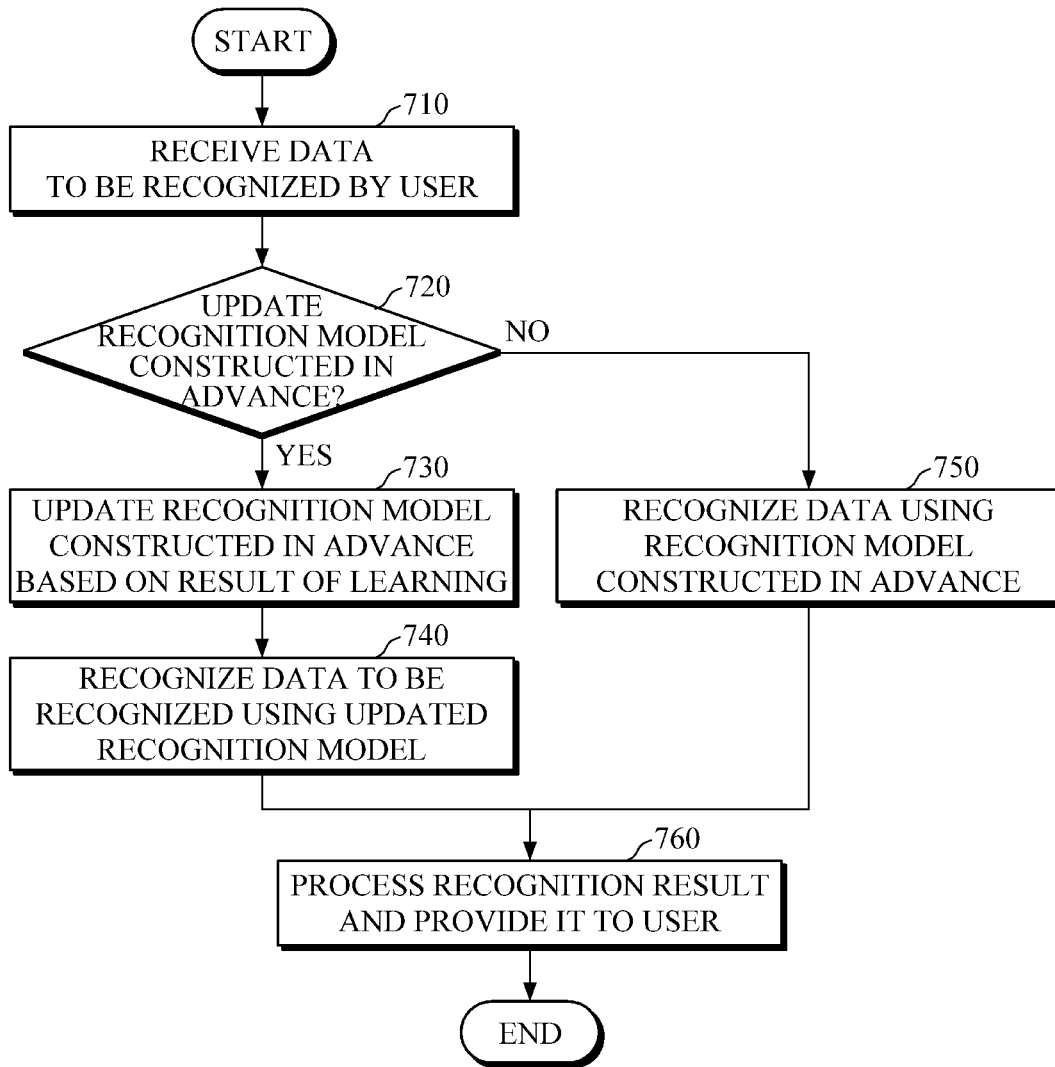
START

710
RECEIVE DATA TO BE RECOGNIZED BY USER

720
UPDATE RECOGNITION MODEL CONSTRUCTED IN ADVANCE?

NO

YES

730
UPDATE RECOGNITION MODEL CONSTRUCTED IN ADVANCE BASED ON RESULT OF LEARNING

750
RECOGNIZE DATA USING RECOGNITION MODEL CONSTRUCTED IN ADVANCE

740
RECOGNIZE DATA TO BE RECOGNIZED USING UPDATED RECOGNITION MODEL

760
PROCESS RECOGNITION RESULT AND PROVIDE IT TO USER

END